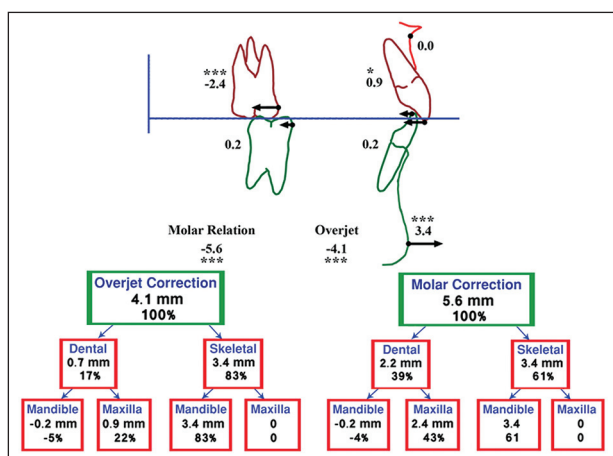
***
-2.4

0.2

*
0.9

0.0

0.2

***
3.4

Molar Relation
-5.6
***

Overjet
-4.1
***

Overjet Correction
4.1 mm
100%

Dental
0.7 mm
17%

Skeletal
3.4 mm
83%

Mandible
-0.2 mm
-5%

Maxilla
0.9 mm
22%

Mandible
3.4 mm
83%

Maxilla
0
0

Molar Correction
5.6 mm
100%

Dental
2.2 mm
39%

Skeletal
3.4 mm
61%

Mandible
-0.2 mm
-4%

Maxilla
2.4 mm
43%

Mandible
3.4
61

Maxilla
0
0